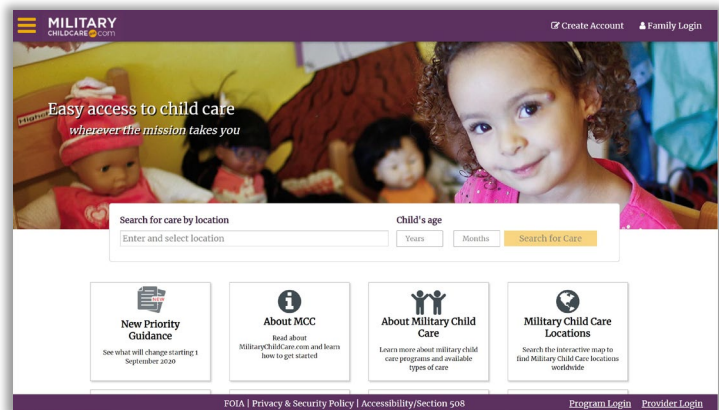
MILITARY CHILDCARE.com

Create Account Family Login

Easy access to child care
wherever the mission takes you

Search for care by location
Enter and select location

Child's age
Years Months Search for Care

NEW
New Priority Guidance
See what will change starting 1 September 2020

About MCC
Read about MilitaryChildCare.com and learn how to get started

About Military Child Care
Learn more about military child care programs and available types of care

Military Child Care Locations
Search the interactive map to find Military Child Care locations worldwide

FOIA | Privacy & Security Policy | Accessibility/Section 508

Program Login Provider Login